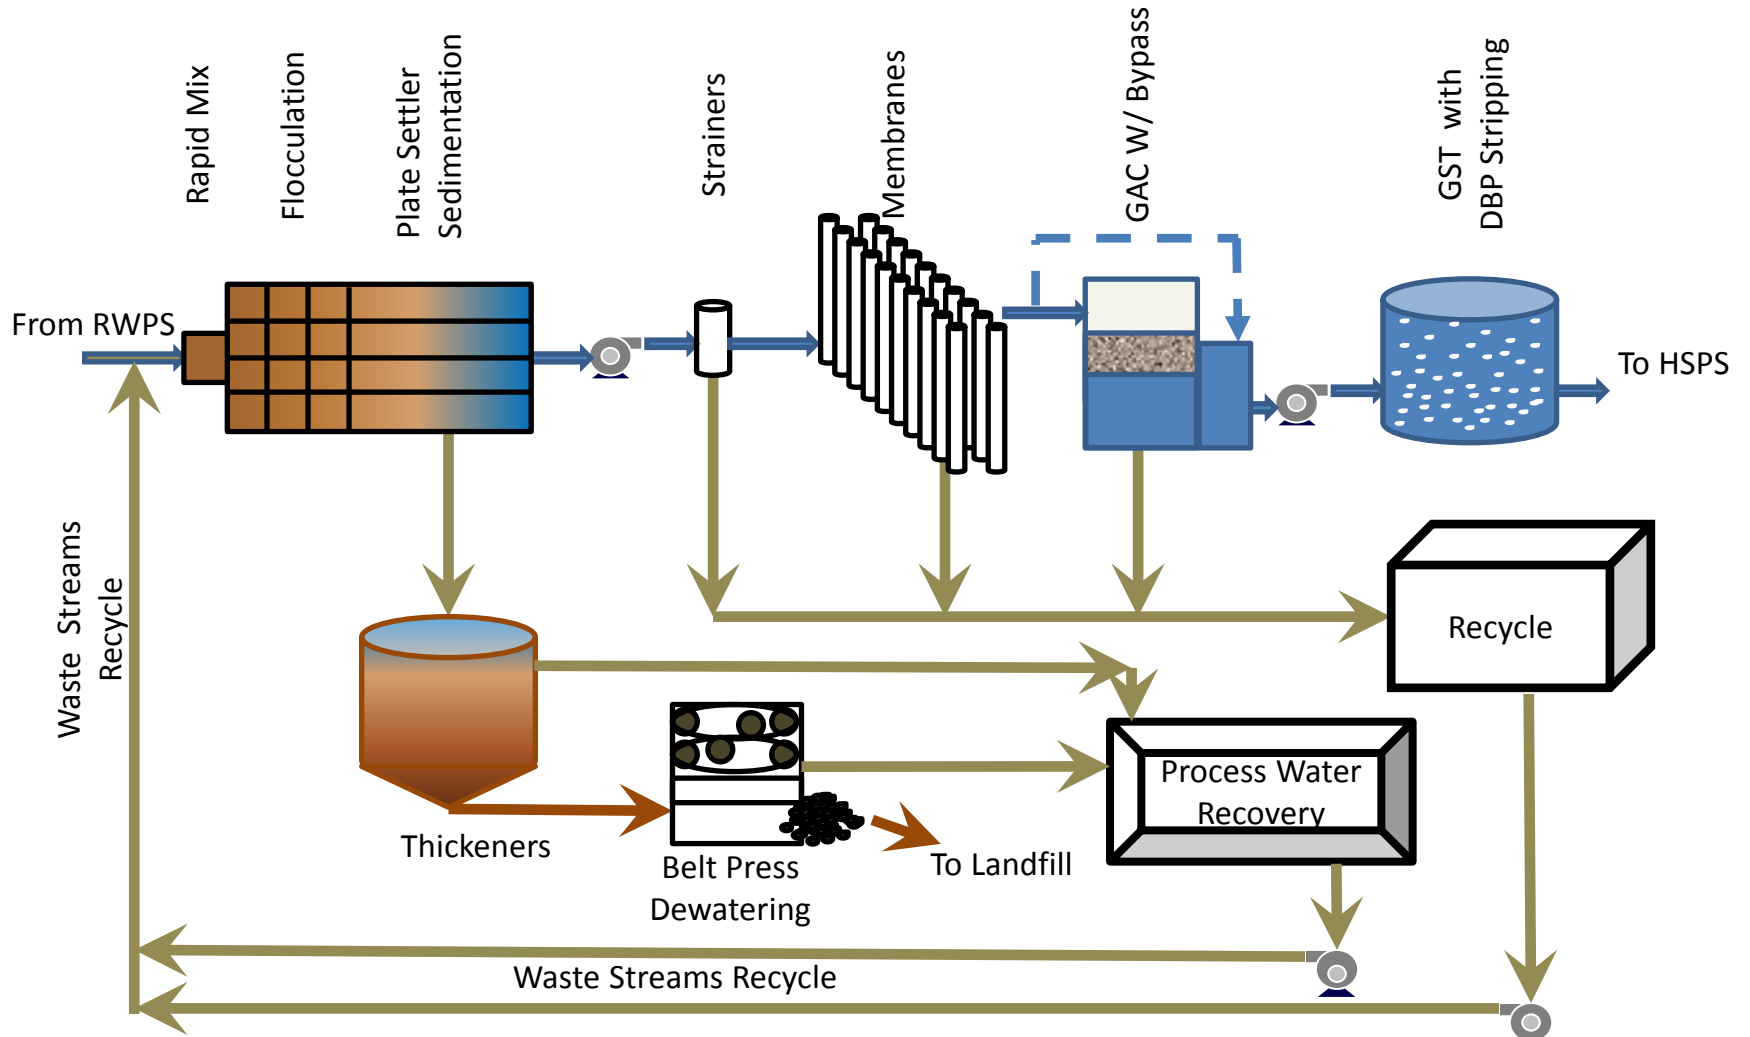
Rapid Mix

Flocculation

Plate Settler Sedimentation

Strainers

Membranes

GAC W/ Bypass

GST with DBP Stripping

From RWPS

To HSPS

Waste Streams Recycle

Recycle

Process Water Recovery

Thickeners

Belt Press Dewatering

To Landfill

Waste Streams Recycle